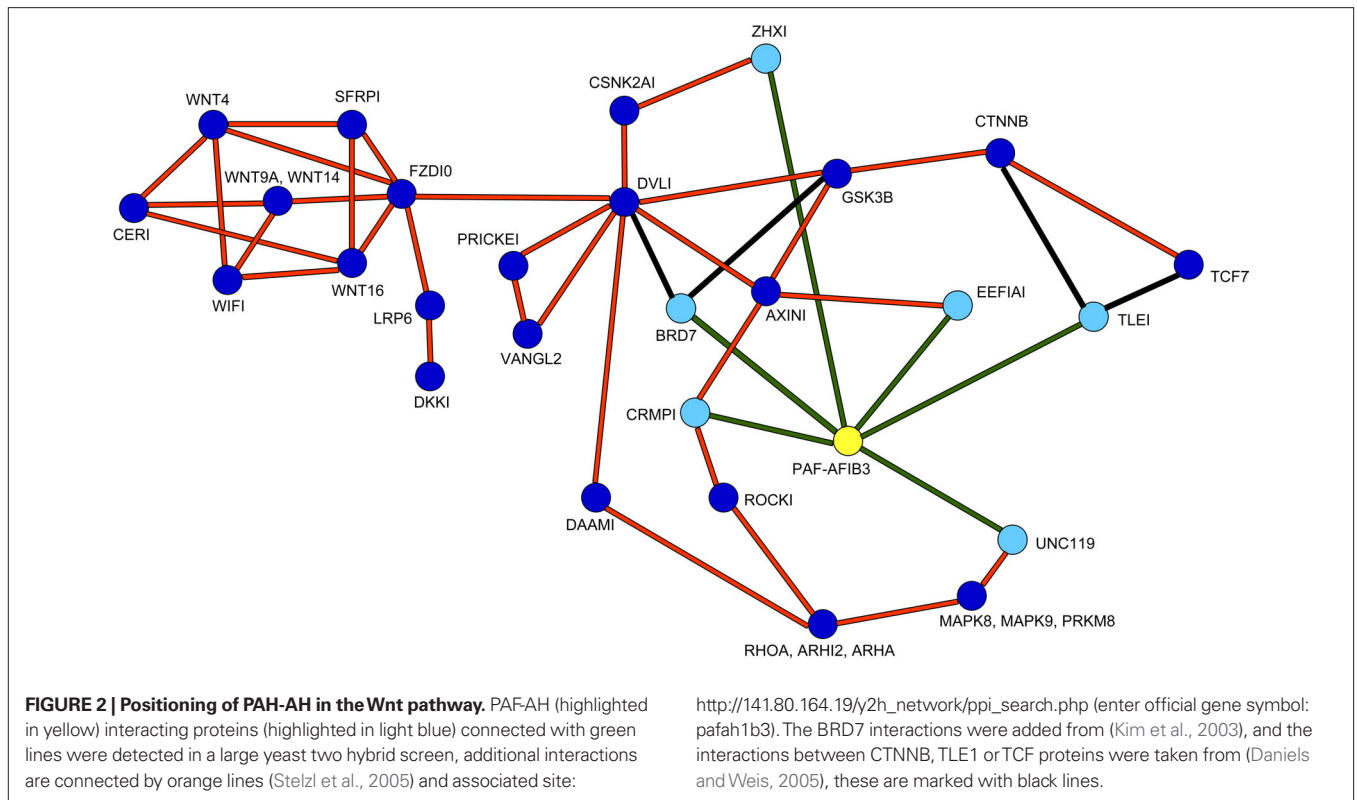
ZHXI

CSNK2AI

WNT4

SFRPI

CTNNB

WNT9A, WNT14

FZDI0

DVLI

GSK3B

CERI

PRICKEI

WNT16

WIFI

LRP6

TCF7

AXINI

EEFIAI

BRD7

TLEI

VANGL2

DKKI

CRMPI

PAF-AFIB3

ROCKI

DAAMI

UNC119

MAPK8, MAPK9, PRKM8

RHOA, ARHI2, ARHA

**FIGURE 2 | Positioning of PAH-AH in the Wnt pathway.** PAF-AH (highlighted in yellow) interacting proteins (highlighted in light blue) connected with green lines were detected in a large yeast two hybrid screen, additional interactions are connected by orange lines (Stelzl et al., 2005) and associated site: http://141.80.164.19/y2h_network/ppi_search.php (enter official gene symbol: pafah1b3). The BRD7 interactions were added from (Kim et al., 2003), and the interactions between CTNNB, TLE1 or TCF proteins were taken from (Daniels and Weis, 2005), these are marked with black lines.